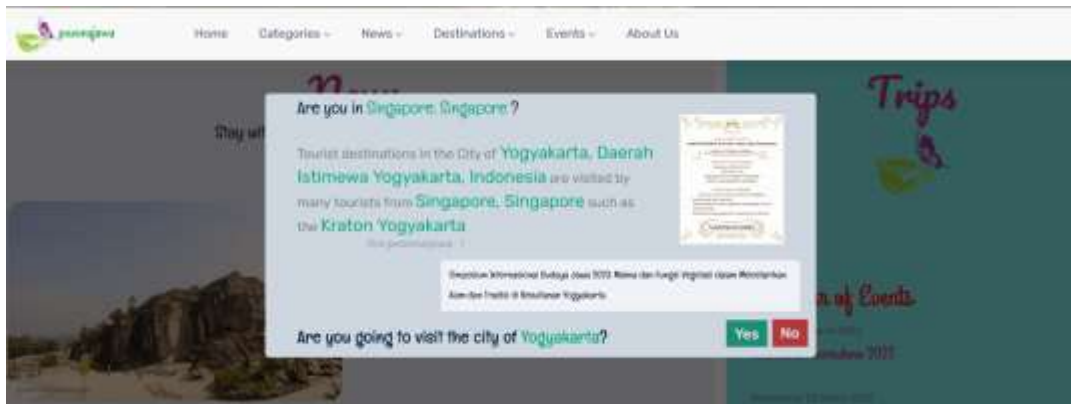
pesonajawa

Home Categories News Destinations Events About Us

News

Stay wit

Trips

Are you in Singapore, Singapore ?

Tourist destinations in the City of Yogyakarta, Daerah Istimewa Yogyakarta, Indonesia are visited by many tourists from Singapore, Singapore such as the Kraton Yogyakarta

Simposium Internasional Budaya Jawa 2022: Makna dan Fungsi Inspirasi dalam Melestarikan Alam dan Tradisi di Kesultanan Yogyakarta

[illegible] of Events

Are you going to visit the city of Yogyakarta?

Yes No